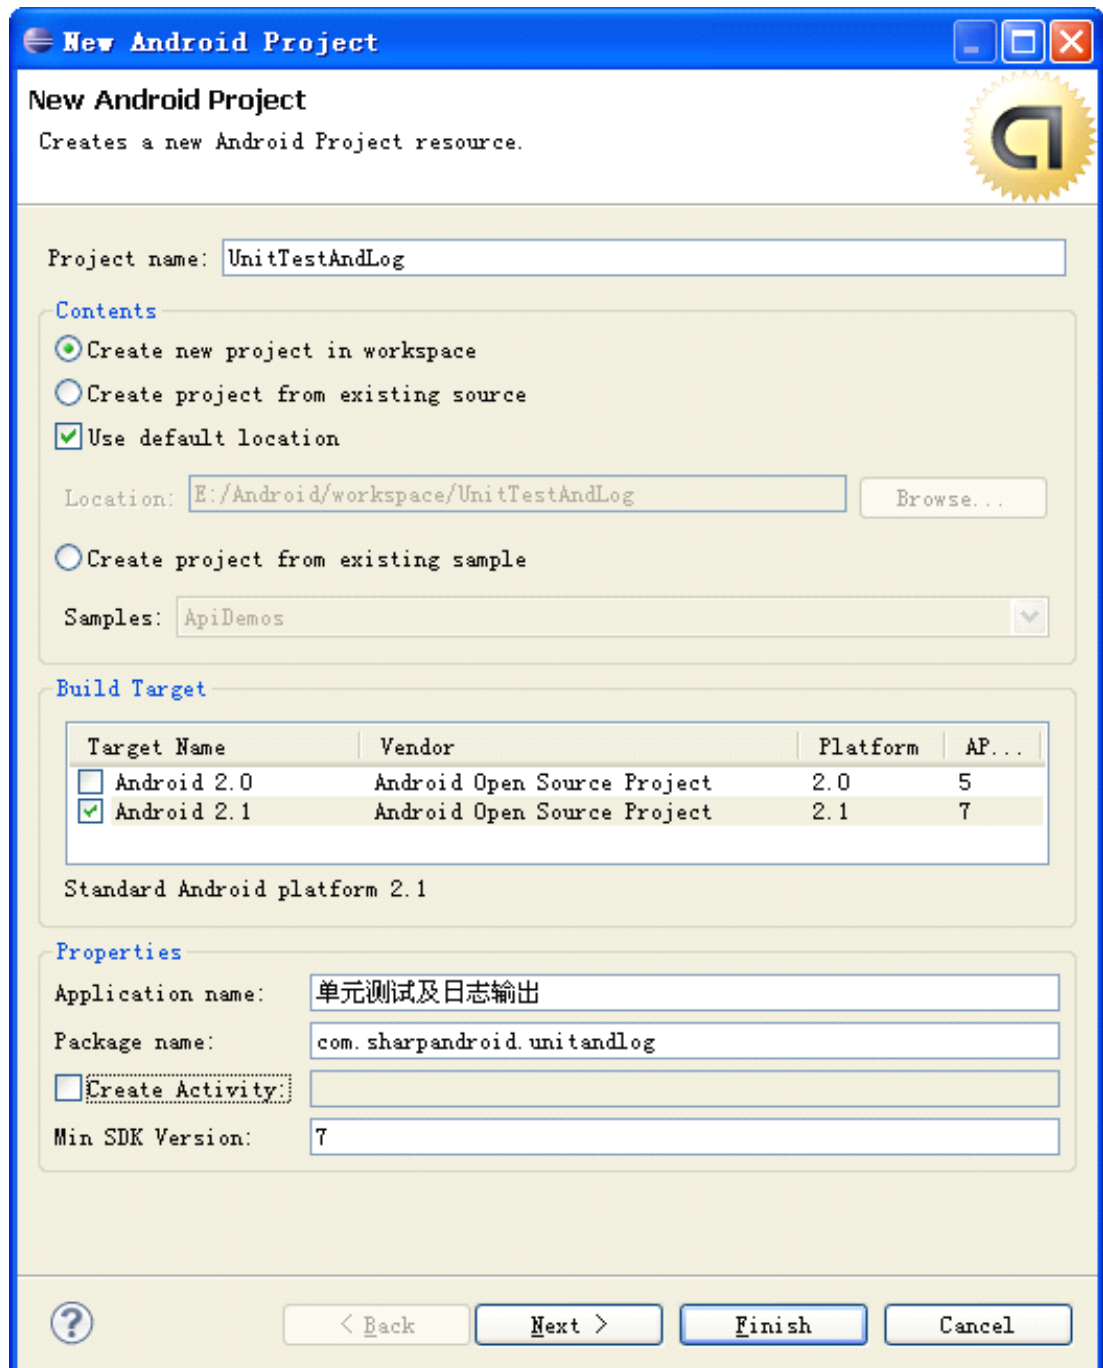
New Android Project

New Android Project

Creates a new Android Project resource.

Project name: UnitTestAndLog

Contents

Create new project in workspace

Create project from existing source

Use default location

Location: E:/Android/workspace/UnitTestAndLog Browse...

Create project from existing sample

Samples: ApiDemos

Build Target

| Target Name | Vendor | Platform | AP... |
|---|---|---|---|
| Android 2.0 | Android Open Source Project | 2.0 | 5 |
| Android 2.1 | Android Open Source Project | 2.1 | 7 |

Standard Android platform 2.1

Properties

Application name: 单元测试及日志输出

Package name: com.sharpandroid.unitandlog

Create Activity:

Min SDK Version: 7

< Back Next > Finish Cancel